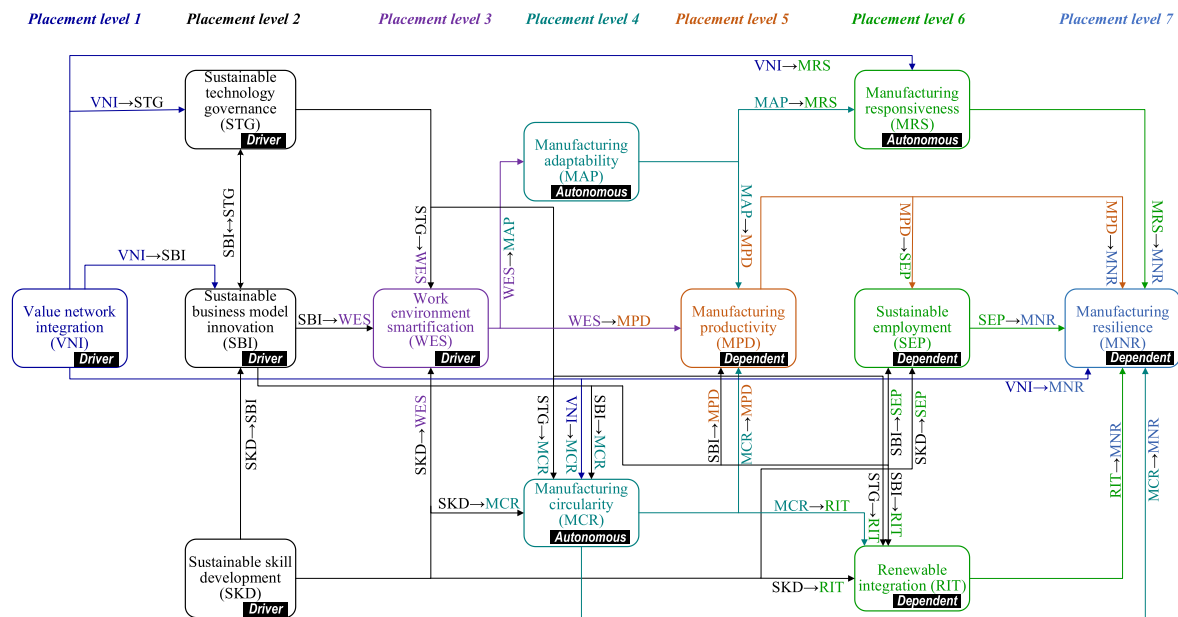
Placement level 1
Placement level 2
Placement level 3
Placement level 4
Placement level 5
Placement level 6
Placement level 7

VNI→MRS

Sustainable technology governance (STG)
Driver

VNI→STG

MAP→MRS

Manufacturing responsiveness (MRS)
Autonomous

Manufacturing adaptability (MAP)
Autonomous

SBI↔STG

STG→WES

WES→MAP

MAP→MPD

MPD→SEP

MPD→MNR

MRS→MNR

VNI→SBI

Value network integration (VNI)
Driver

Sustainable business model innovation (SBI)
Driver

SBI→WES

Work environment smartification (WES)
Driver

WES→MPD

Manufacturing productivity (MPD)
Dependent

Sustainable employment (SEP)
Dependent

SEP→MNR

Manufacturing resilience (MNR)
Dependent

VNI→MNR

SKD→SBI

SKD→WES

STG→MCR

VNI→MCR

SBI→MCR

SBI→MPD

MCR→MPD

SBI→SEP

SKD→SEP

RIT→MNR

MCR→MNR

SKD→MCR

Manufacturing circularity (MCR)
Autonomous

MCR→RIT

STG→RIT

SBI→RIT

Sustainable skill development (SKD)
Driver

SKD→RIT

Renewable integration (RIT)
Dependent